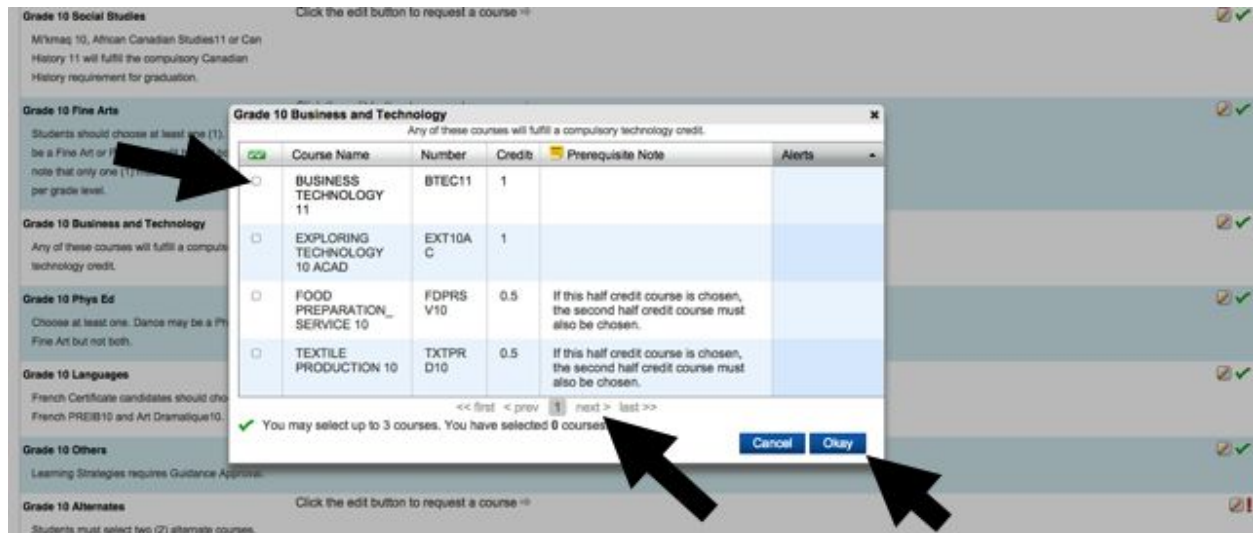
Grade 10 Social Studies

Mi'kmaq 10, African Canadian Studies11 or Can History 11 will fulfill the compulsory Canadian History requirement for graduation.

Click the edit button to request a course ⇒

Grade 10 Fine Arts

Students should choose at least one (1). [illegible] be a Fine Art or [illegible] note that only one (1) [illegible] per grade level.

Grade 10 Business and Technology

Any of these courses will fulfill a compuls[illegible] technology credit.

Grade 10 Phys Ed

Choose at least one. Dance may be a Ph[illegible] Fine Art but not both.

Grade 10 Languages

French Certificate candidates should cho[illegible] French PREIB10 and Art Dramatique10.

Grade 10 Others

Learning Strategies requires Guidance Approval.

Grade 10 Alternates

Students must select two (2) alternate courses.

Click the edit button to request a course ⇒

Grade 10 Business and Technology

Any of these courses will fulfill a compulsory technology credit.

| | Course Name | Number | Credit | Prerequisite Note | Alerts |
|---|---|---|---|---|---|
| ☐ | BUSINESS TECHNOLOGY 11 | BTEC11 | 1 | | |
| ☐ | EXPLORING TECHNOLOGY 10 ACAD | EXT10AC | 1 | | |
| ☐ | FOOD PREPARATION_SERVICE 10 | FDPRSV10 | 0.5 | If this half credit course is chosen, the second half credit course must also be chosen. | |
| ☐ | TEXTILE PRODUCTION 10 | TXTPRD10 | 0.5 | If this half credit course is chosen, the second half credit course must also be chosen. | |

<< first < prev 1 next > last >>

✔ You may select up to 3 courses. You have selected 0 courses.

Cancel Okay